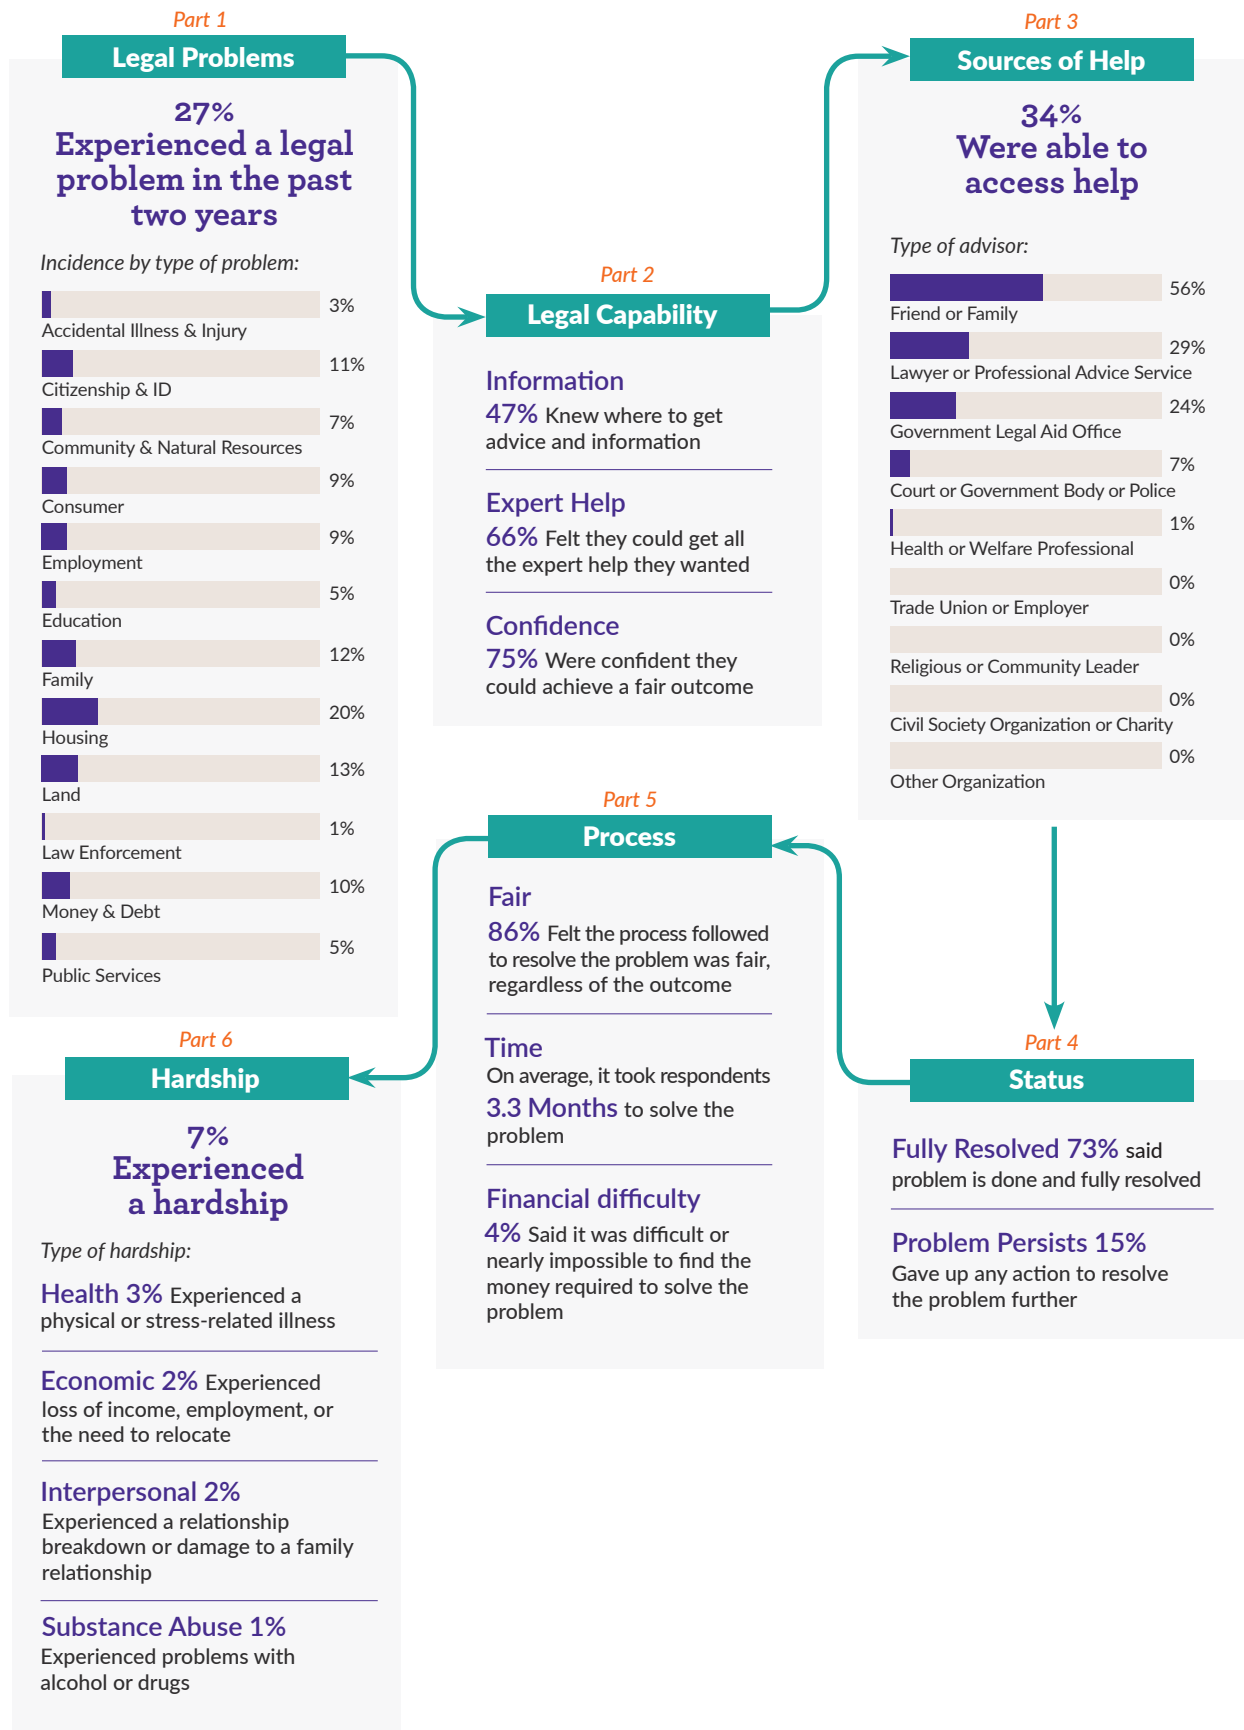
Part 1

Legal Problems

27%
Experienced a legal problem in the past two years

Incidence by type of problem:

3%
Accidental Illness & Injury

11%
Citizenship & ID

7%
Community & Natural Resources

9%
Consumer

9%
Employment

5%
Education

12%
Family

20%
Housing

13%
Land

1%
Law Enforcement

10%
Money & Debt

5%
Public Services

Part 2

Legal Capability

Information
47% Knew where to get advice and information

Expert Help
66% Felt they could get all the expert help they wanted

Confidence
75% Were confident they could achieve a fair outcome

Part 3

Sources of Help

34%
Were able to access help

Type of advisor:

56%
Friend or Family

29%
Lawyer or Professional Advice Service

24%
Government Legal Aid Office

7%
Court or Government Body or Police

1%
Health or Welfare Professional

0%
Trade Union or Employer

0%
Religious or Community Leader

0%
Civil Society Organization or Charity

0%
Other Organization

Part 5

Process

Fair
86% Felt the process followed to resolve the problem was fair, regardless of the outcome

Time
On average, it took respondents 3.3 Months to solve the problem

Financial difficulty
4% Said it was difficult or nearly impossible to find the money required to solve the problem

Part 4

Status

Fully Resolved 73% said problem is done and fully resolved

Problem Persists 15%
Gave up any action to resolve the problem further

Part 6

Hardship

7%
Experienced a hardship

Type of hardship:

Health 3% Experienced a physical or stress-related illness

Economic 2% Experienced loss of income, employment, or the need to relocate

Interpersonal 2%
Experienced a relationship breakdown or damage to a family relationship

Substance Abuse 1%
Experienced problems with alcohol or drugs